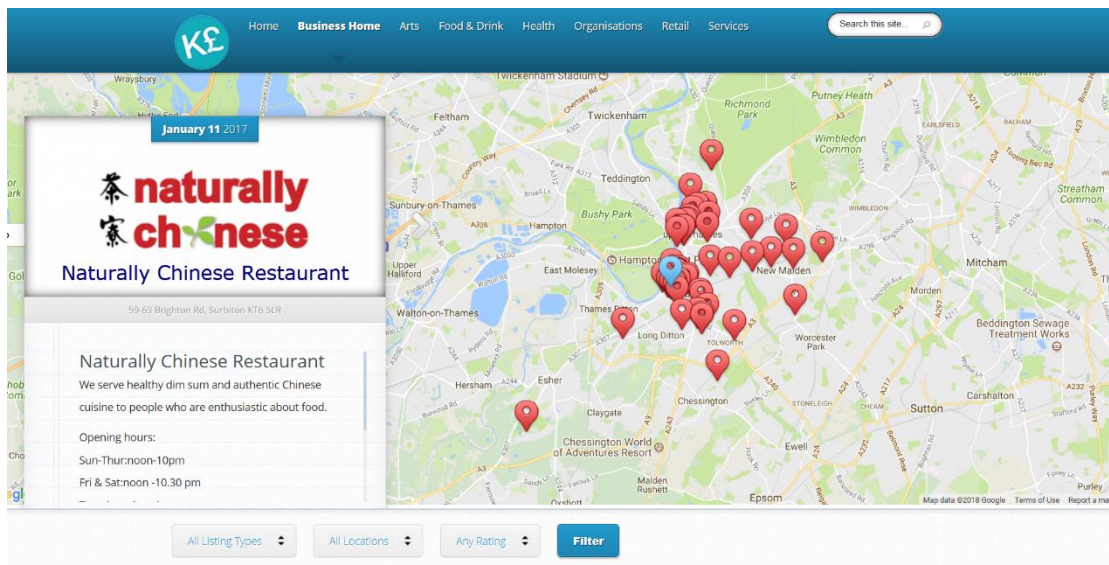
K£

Home Business Home Arts Food & Drink Health Organisations Retail Services

Search this site...

January 11 2017

茶 naturally
家 chinese

Naturally Chinese Restaurant

59-63 Brighton Rd, Surbiton KT6 5LR

Naturally Chinese Restaurant

We serve healthy dim sum and authentic Chinese cuisine to people who are enthusiastic about food.

Opening hours:

Sun-Thur:noon-10pm

Fri & Sat:noon -10.30 pm

Wraysbury
Twickenham Stadium
Richmond Park
Putney Heath
Feltham
Twickenham
Wimbledon Common
EARLSFIELD
BALHAM
Teddington
Streatham Common
Sunbury-on-Thames
Bushy Park
WIMBLEDON
Hampton
Upper Halliford
East Molesey
Hampton
New Malden
Mitcham
Walton-on-Thames
Thames Ditton
Morden
Long Ditton
TOLWORTH
Worcester Park
Beddington Sewage Treatment Works
Hersham
Esher
Claygate
Chessington
STONELEIGH
CHEAM
Sutton
Carshalton
Chessington World of Adventures Resort
Ewell
Malden Rushett
Epsom
Oxshott
Purley
Map data ©2018 Google Terms of Use Report a map

All Listing Types
All Locations
Any Rating
Filter